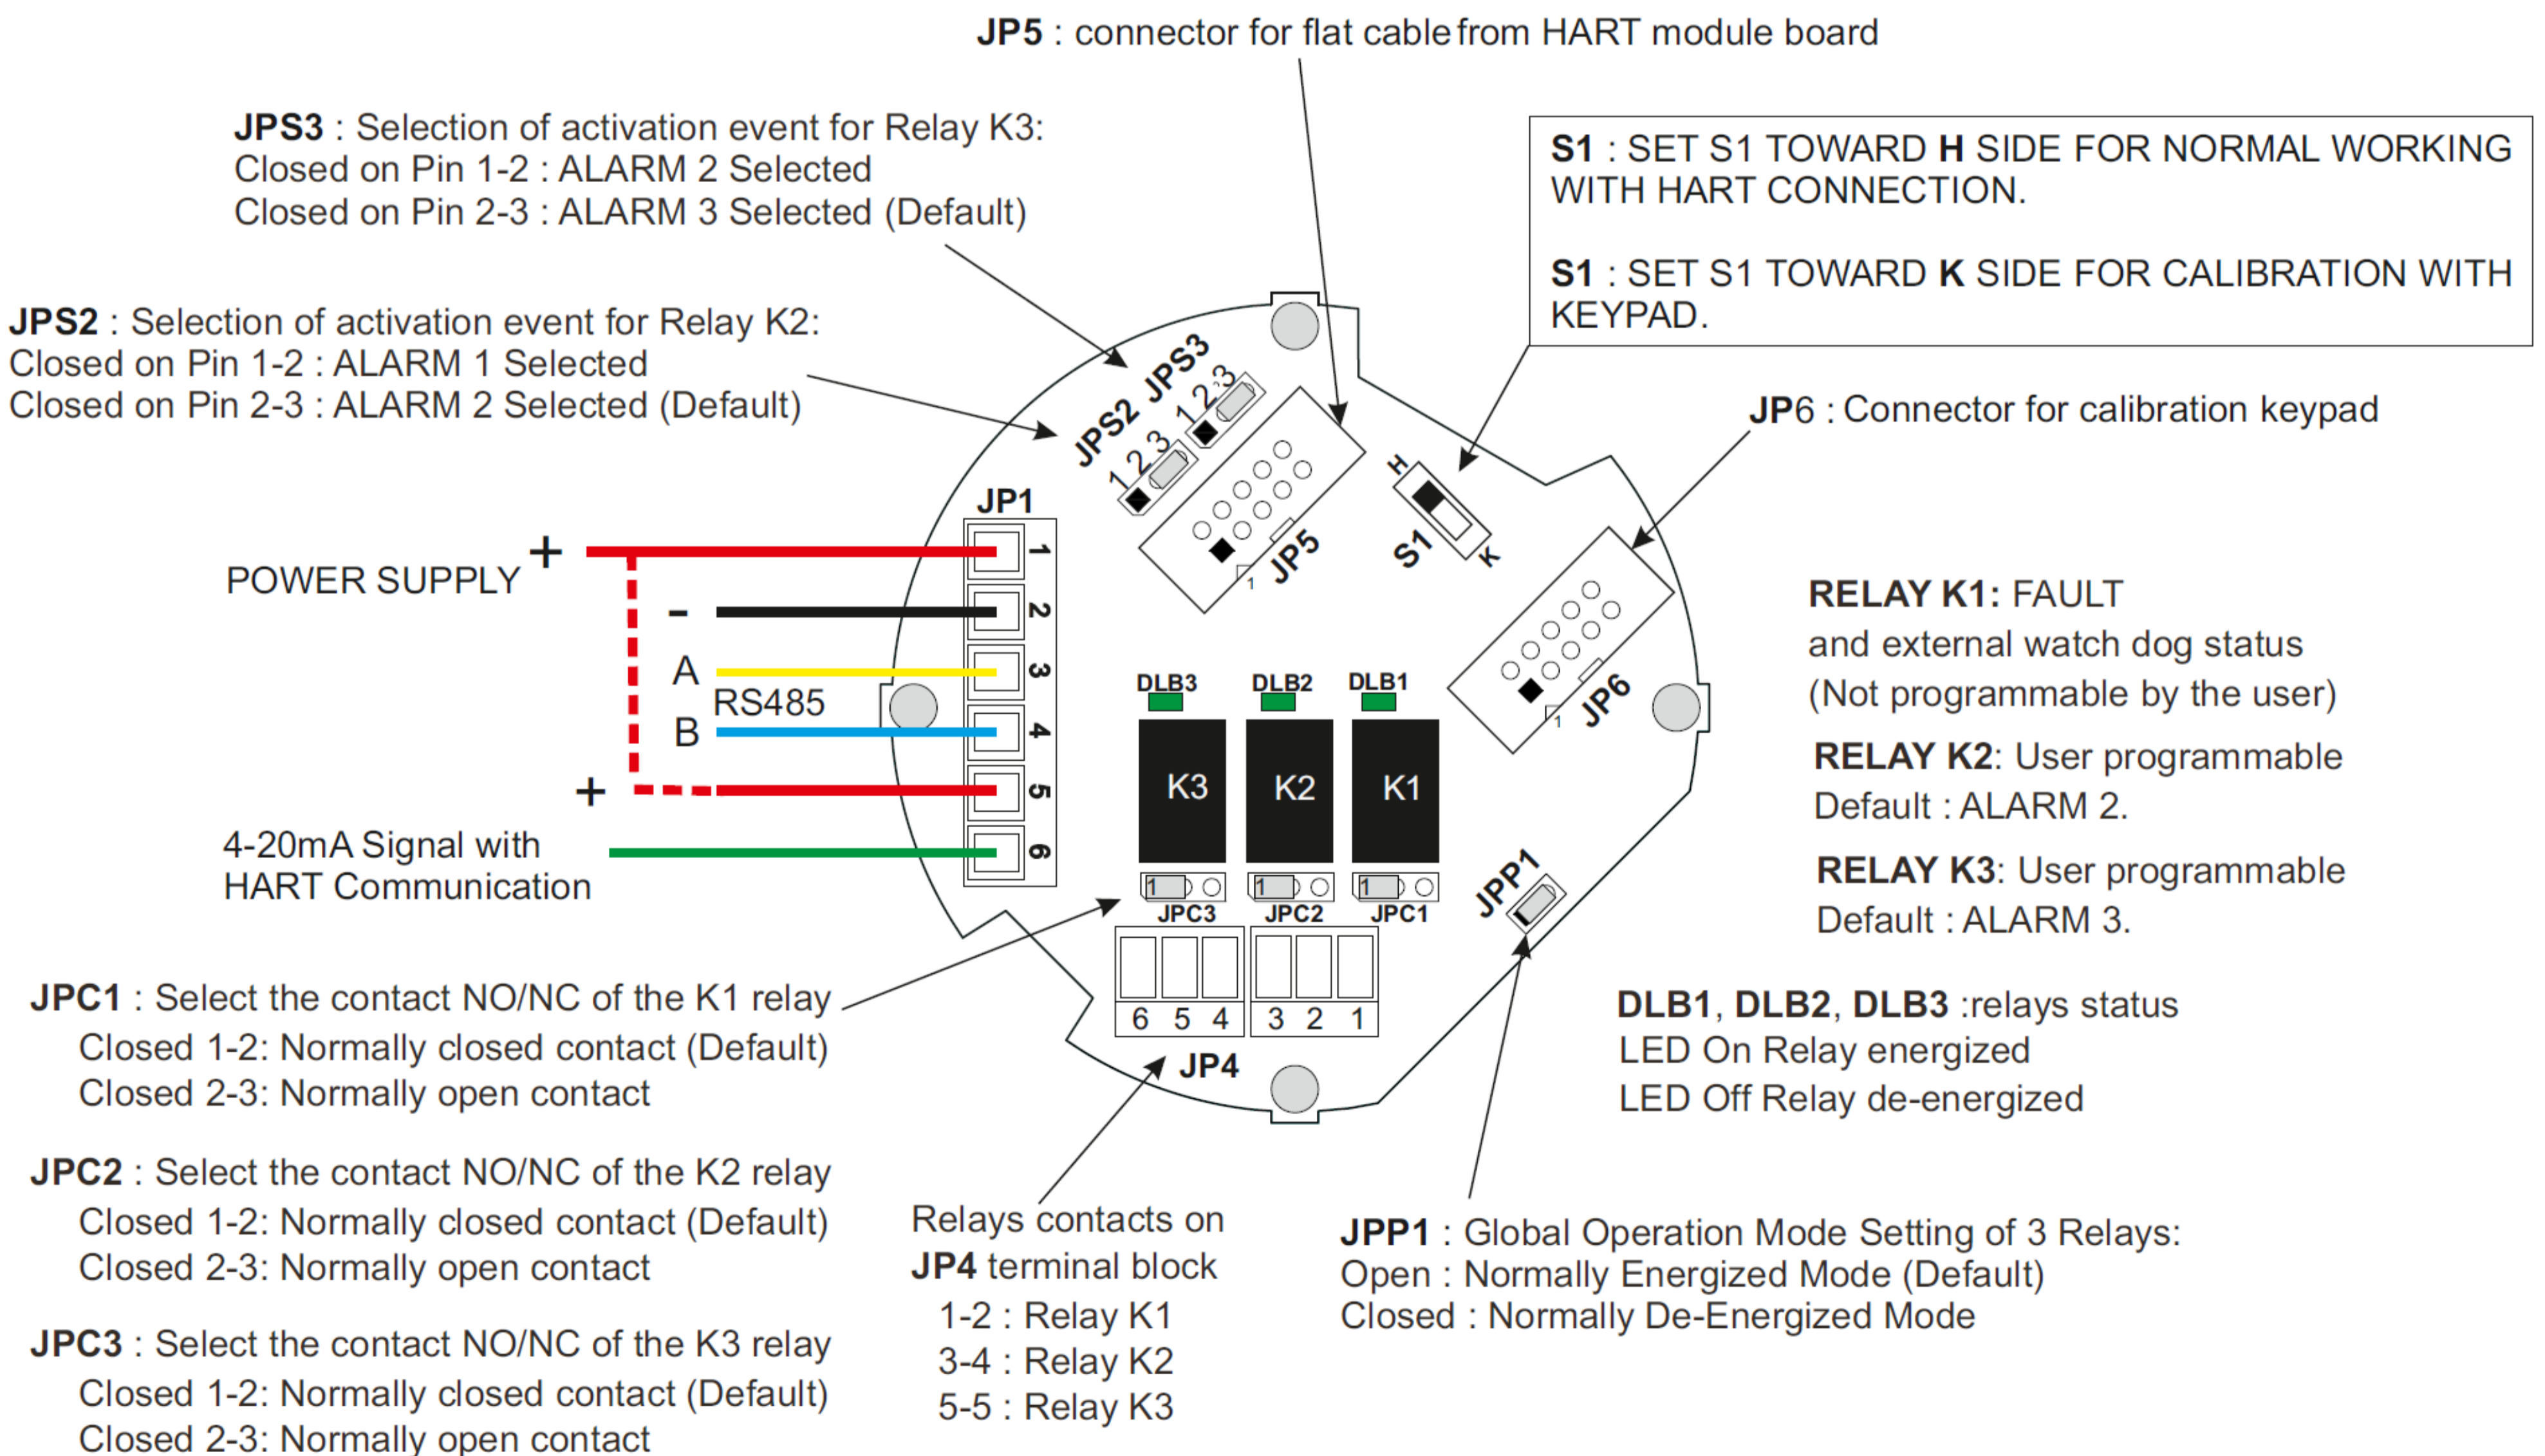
JP5 : connector for flat cable from HART module board

JPS3 : Selection of activation event for Relay K3:
Closed on Pin 1-2 : ALARM 2 Selected
Closed on Pin 2-3 : ALARM 3 Selected (Default)

S1 : SET S1 TOWARD H SIDE FOR NORMAL WORKING WITH HART CONNECTION.

S1 : SET S1 TOWARD K SIDE FOR CALIBRATION WITH KEYPAD.

JPS2 : Selection of activation event for Relay K2:
Closed on Pin 1-2 : ALARM 1 Selected
Closed on Pin 2-3 : ALARM 2 Selected (Default)

JP6 : Connector for calibration keypad

JPS2 JPS3 1 2 3 1 2 3

JP1

H S1 K

JP5 1

POWER SUPPLY +

-

A
RS485
B

+

1 2 3 4 5 6

DLB3 DLB2 DLB1

K3 K2 K1

JP6 1

RELAY K1: FAULT
and external watch dog status
(Not programmable by the user)

RELAY K2: User programmable
Default : ALARM 2.

RELAY K3: User programmable
Default : ALARM 3.

4-20mA Signal with
HART Communication

1 1 1
JPC3 JPC2 JPC1

JPP1

6 5 4 3 2 1

JP4

JPC1 : Select the contact NO/NC of the K1 relay
Closed 1-2: Normally closed contact (Default)
Closed 2-3: Normally open contact

DLB1, DLB2, DLB3 :relays status
LED On Relay energized
LED Off Relay de-energized

JPC2 : Select the contact NO/NC of the K2 relay
Closed 1-2: Normally closed contact (Default)
Closed 2-3: Normally open contact

Relays contacts on
JP4 terminal block
1-2 : Relay K1
3-4 : Relay K2
5-5 : Relay K3

JPP1 : Global Operation Mode Setting of 3 Relays:
Open : Normally Energized Mode (Default)
Closed : Normally De-Energized Mode

JPC3 : Select the contact NO/NC of the K3 relay
Closed 1-2: Normally closed contact (Default)
Closed 2-3: Normally open contact